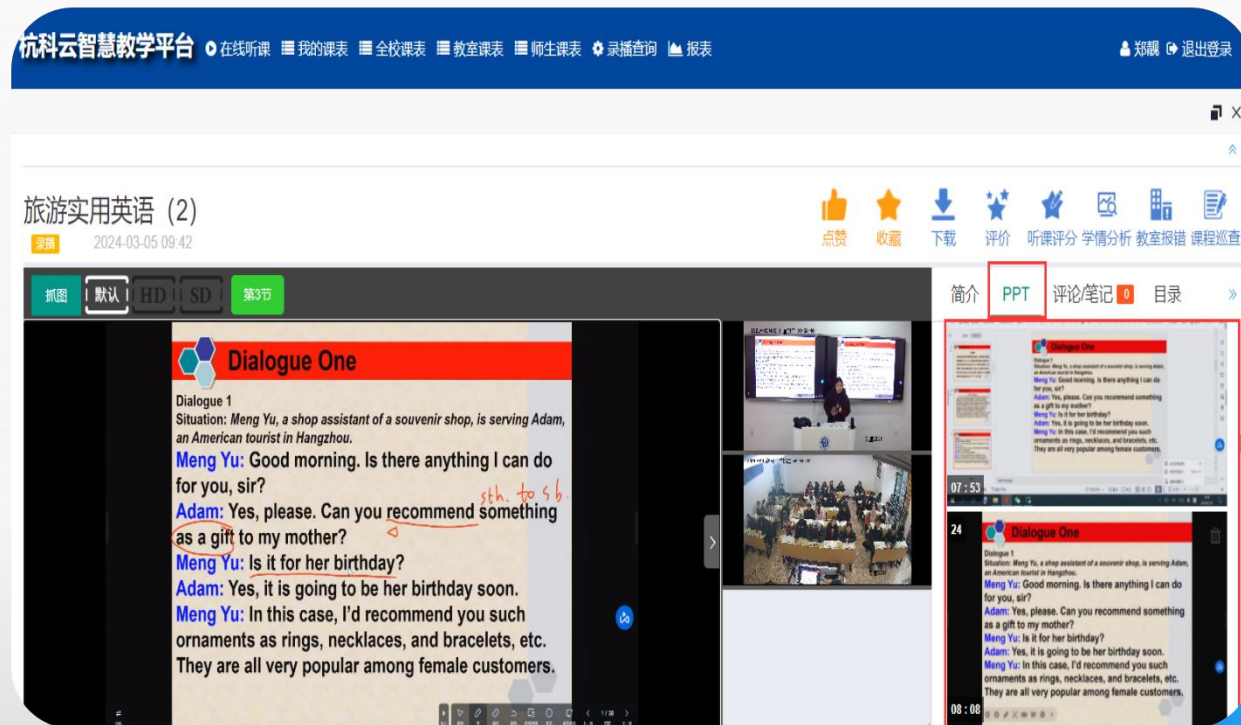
杭科云智慧教学平台 在线听课 我的课表 全校课表 教室课表 师生课表 录播查询 报表

郑飙 退出登录

旅游实用英语（2）
录播 2024-03-05 09:42

点赞 收藏 下载 评价 听课评分 学情分析 教室报错 课程巡查

抓图 默认 HD SD 第3节

简介 PPT 评论/笔记 0 目录

Dialogue One

Dialogue 1
Situation: Meng Yu, a shop assistant of a souvenir shop, is serving Adam, an American tourist in Hangzhou.
Meng Yu: Good morning. Is there anything I can do for you, sir?
Adam: Yes, please. Can you recommend something as a gift to my mother?
sth. to sb.
Meng Yu: Is it for her birthday?
Adam: Yes, it is going to be her birthday soon.
Meng Yu: In this case, I'd recommend you such ornaments as rings, necklaces, and bracelets, etc. They are all very popular among female customers.

Dialogue One
Dialogue 1
Situation: Meng Yu, a shop assistant of a souvenir shop, is serving Adam, an American tourist in Hangzhou.
Meng Yu: Good morning. Is there anything I can do for you, sir?
Adam: Yes, please. Can you recommend something as a gift to my mother?
Meng Yu: Is it for her birthday?
Adam: Yes, it is going to be her birthday soon.
Meng Yu: In this case, I'd recommend you such ornaments as rings, necklaces, and bracelets, etc. They are all very popular among female customers.
07 : 53

24
Dialogue One
Dialogue 1
Situation: Meng Yu, a shop assistant of a souvenir shop, is serving Adam, an American tourist in Hangzhou.
Meng Yu: Good morning. Is there anything I can do for you, sir?
Adam: Yes, please. Can you recommend something as a gift to my mother?
Meng Yu: Is it for her birthday?
Adam: Yes, it is going to be her birthday soon.
Meng Yu: In this case, I'd recommend you such ornaments as rings, necklaces, and bracelets, etc. They are all very popular among female customers.
08 : 08